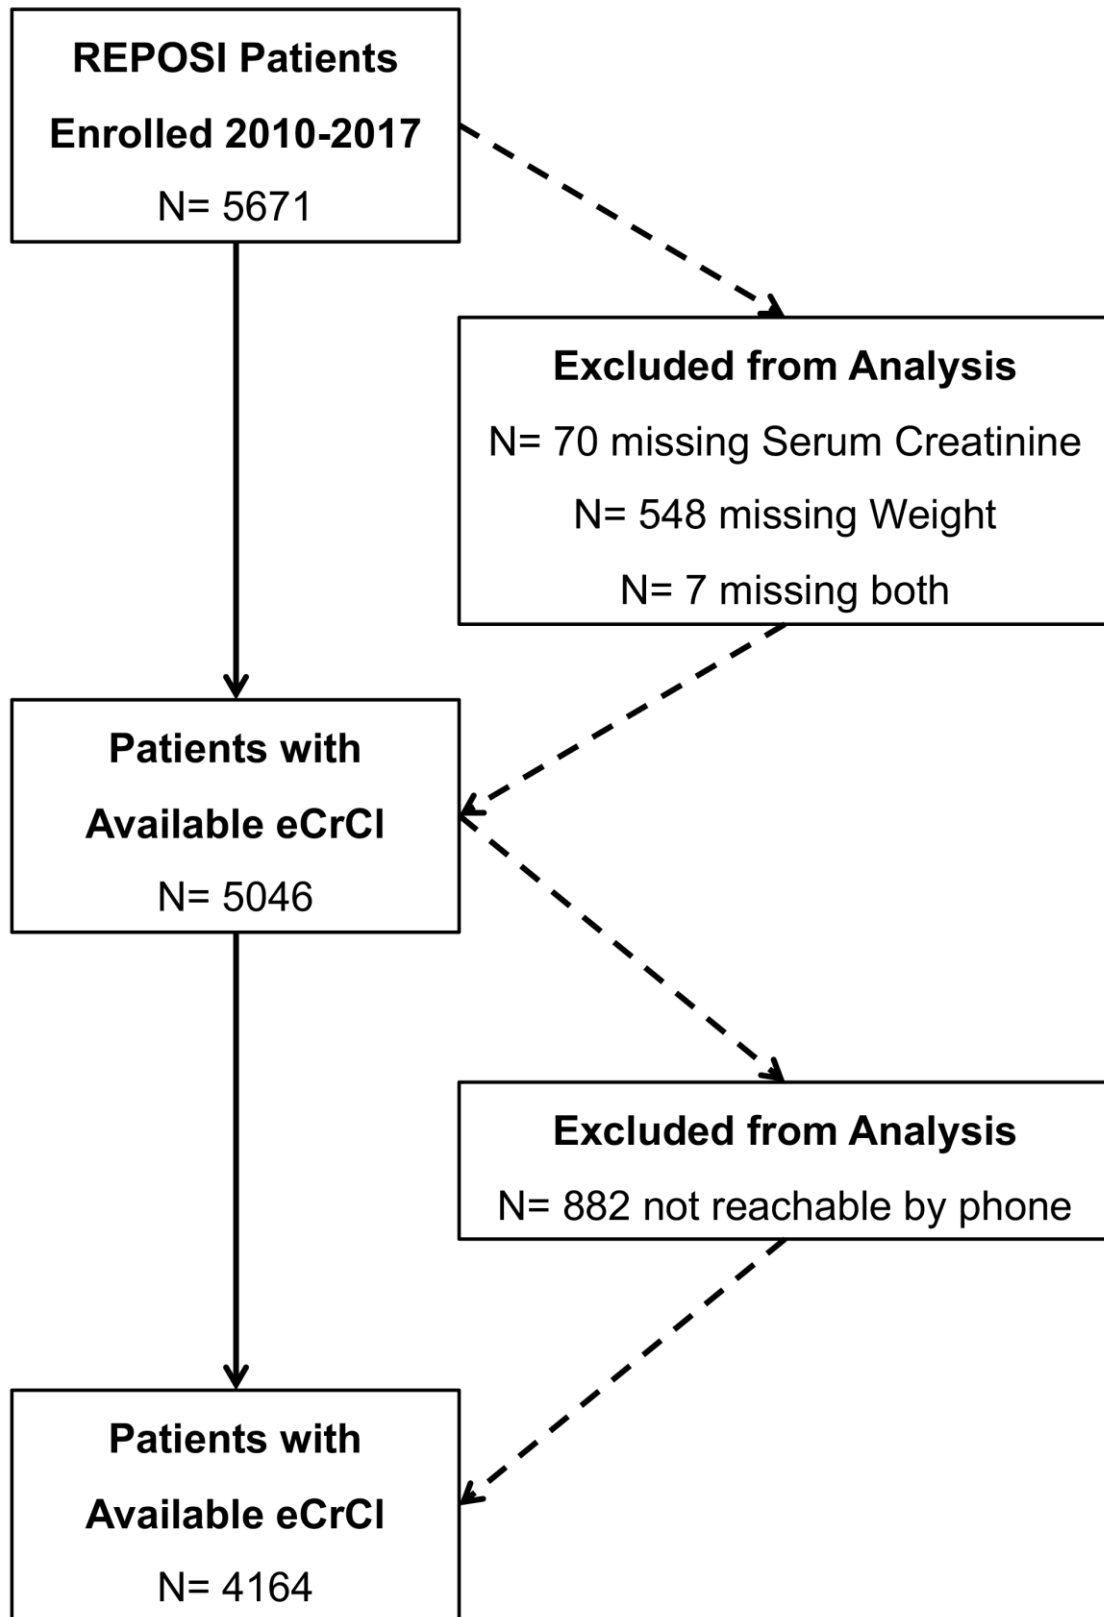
REPOSI Patients
Enrolled 2010-2017
N= 5671

Excluded from Analysis
N= 70 missing Serum Creatinine
N= 548 missing Weight
N= 7 missing both

Patients with
Available eCrCl
N= 5046

Excluded from Analysis
N= 882 not reachable by phone

Patients with
Available eCrCl
N= 4164